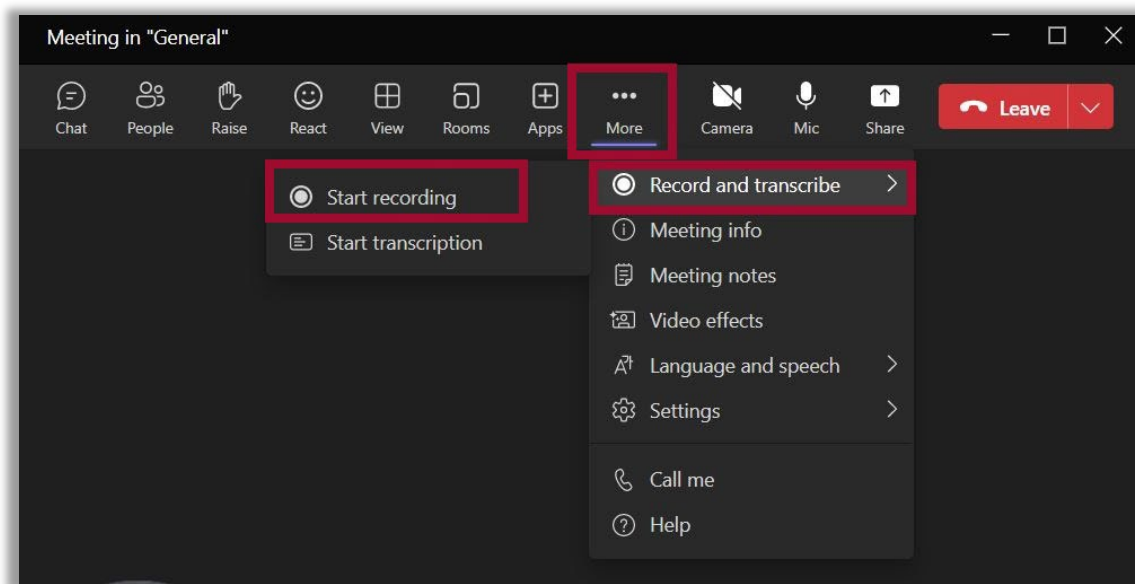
Meeting in "General"

Chat People Raise React View Rooms Apps More Camera Mic Share Leave

Start recording
Start transcription

Record and transcribe
Meeting info
Meeting notes
Video effects
Language and speech
Settings
Call me
Help